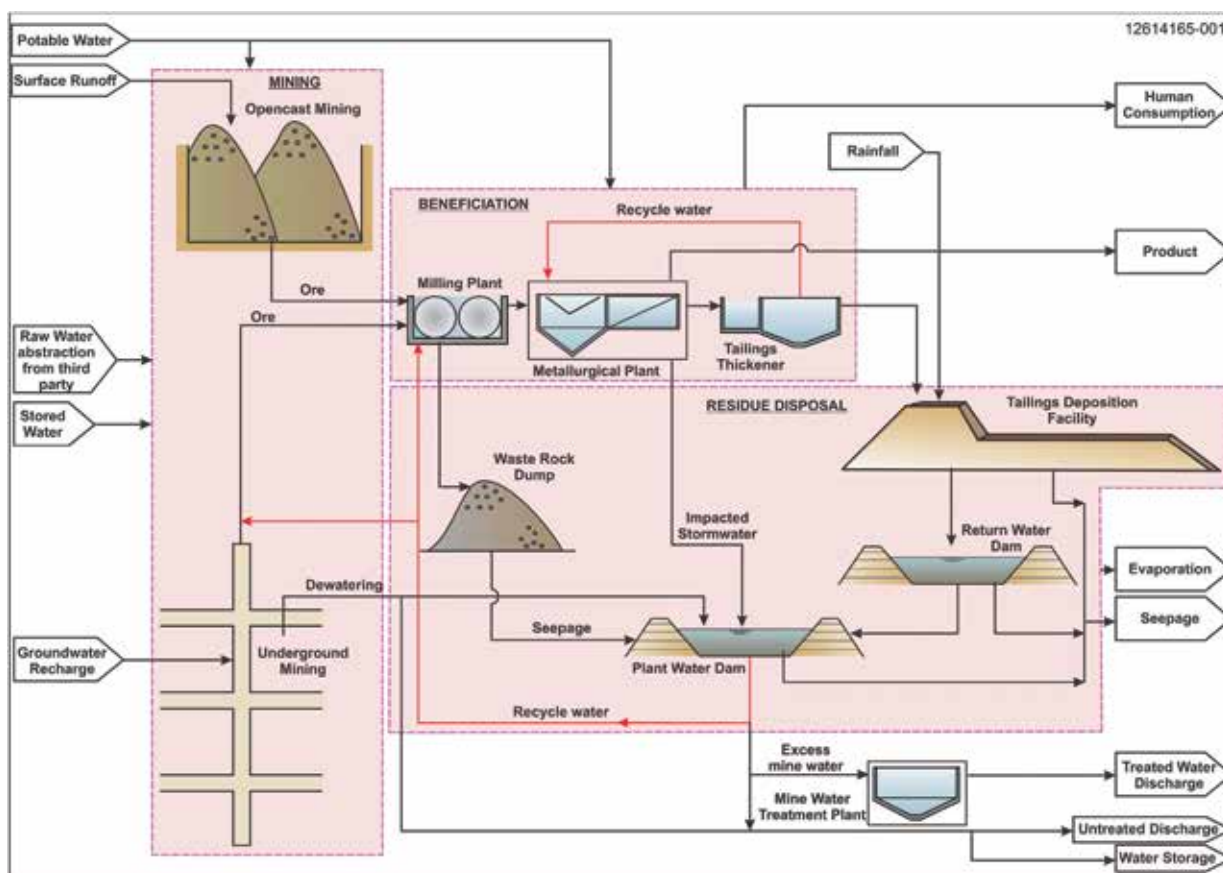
12614165-001

Potable Water

Surface Runoff

MINING

Opencast Mining

Ore

Ore

Raw Water abstraction from third party

Stored Water

Groundwater Recharge

Underground Mining

Dewatering

BENEFICIATION

Recycle water

Milling Plant

Metallurgical Plant

Tailings Thickener

Human Consumption

Rainfall

Product

RESIDUE DISPOSAL

Tailings Deposition Facility

Waste Rock Dump

Impacted Stormwater

Return Water Dam

Seepage

Plant Water Dam

Evaporation

Seepage

Recycle water

Excess mine water

Mine Water Treatment Plant

Treated Water Discharge

Untreated Discharge

Water Storage